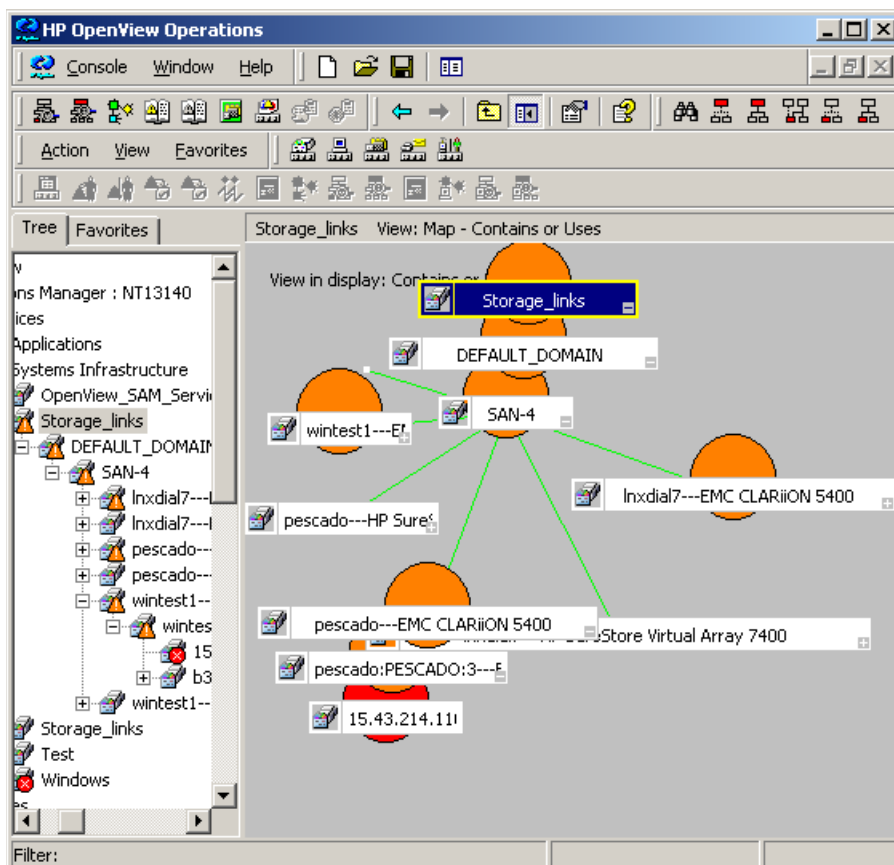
HP OpenView Operations

Console Window Help

Action View Favorites

Tree | Favorites

w
ons Manager : NT13140
ices
Applications
Systems Infrastructure
OpenView_SAM_Servic
Storage_links
DEFAULT_DOMAIN
SAN-4
lnxdial7---
lnxdial7---
pescado---
pescado---
wintest1---
wintes
15
b3
wintest1---
Storage_links
Test
Windows
es

Storage_links View: Map - Contains or Uses

View in display: Contains or

Storage_links

DEFAULT_DOMAIN

SAN-4

wintest1---E

lnxdial7---EMC CLARiiON 5400

pescado---HP Sure

pescado---EMC CLARiiON 5400

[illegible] Store Virtual Array 7400

pescado:PESCADO:3---E

15.43.214.11

Filter: